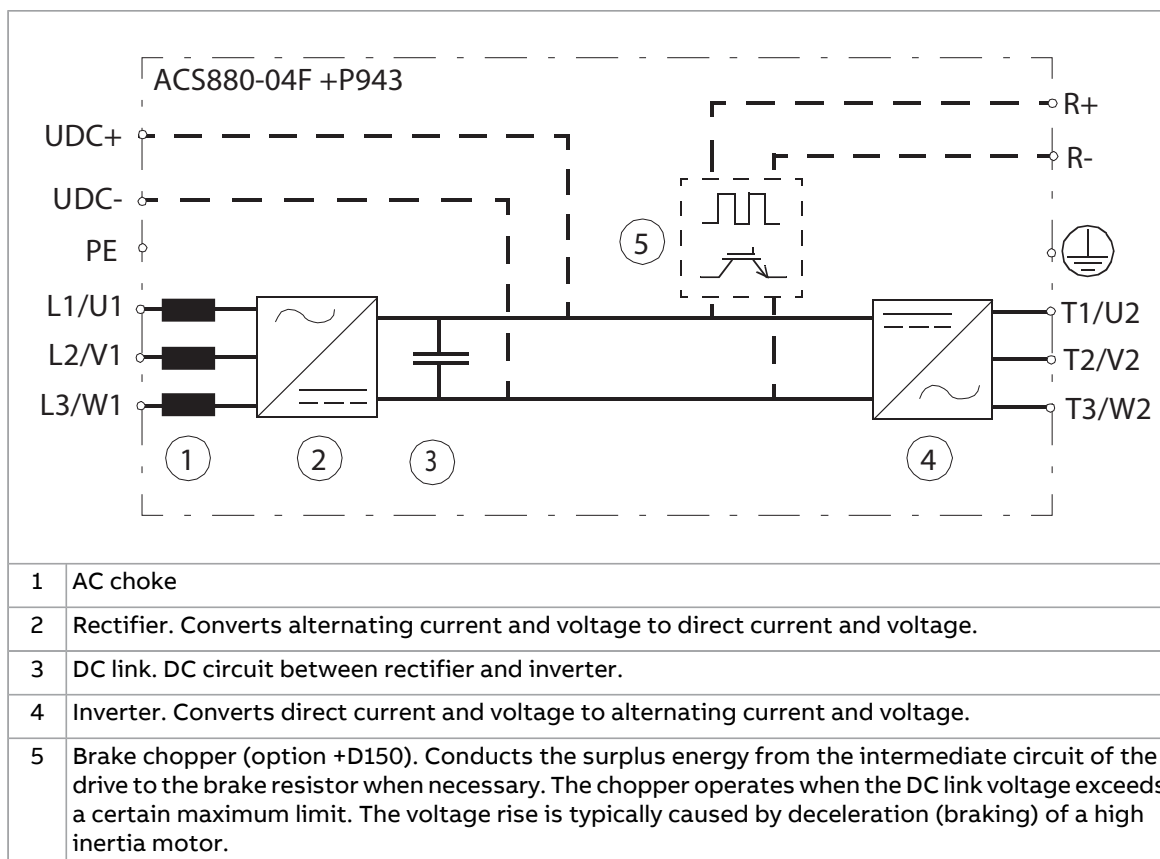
ACS880-04F +P943

UDC+

UDC-

PE

L1/U1

L2/V1

L3/W1

R+

R-

T1/U2

T2/V2

T3/W2

1

2

3

4

5

| 1 | AC choke |
|---|---|
| 2 | Rectifier. Converts alternating current and voltage to direct current and voltage. |
| 3 | DC link. DC circuit between rectifier and inverter. |
| 4 | Inverter. Converts direct current and voltage to alternating current and voltage. |
| 5 | Brake chopper (option +D150). Conducts the surplus energy from the intermediate circuit of the drive to the brake resistor when necessary. The chopper operates when the DC link voltage exceeds a certain maximum limit. The voltage rise is typically caused by deceleration (braking) of a high inertia motor. |